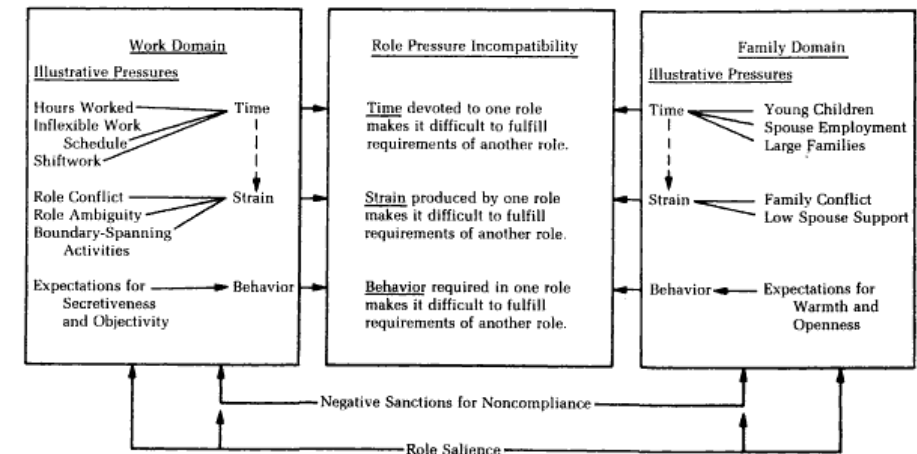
Work Domain

Illustrative Pressures

Hours Worked
Inflexible Work Schedule
Shiftwork

Time

Role Conflict
Role Ambiguity
Boundary-Spanning Activities

Strain

Expectations for Secretiveness and Objectivity

Behavior

Role Pressure Incompatibility

Time devoted to one role makes it difficult to fulfill requirements of another role.

Strain produced by one role makes it difficult to fulfill requirements of another role.

Behavior required in one role makes it difficult to fulfill requirements of another role.

Family Domain

Illustrative Pressures

Time

Young Children
Spouse Employment
Large Families

Strain

Family Conflict
Low Spouse Support

Behavior

Expectations for Warmth and Openness

Negative Sanctions for Noncompliance

Role Salience